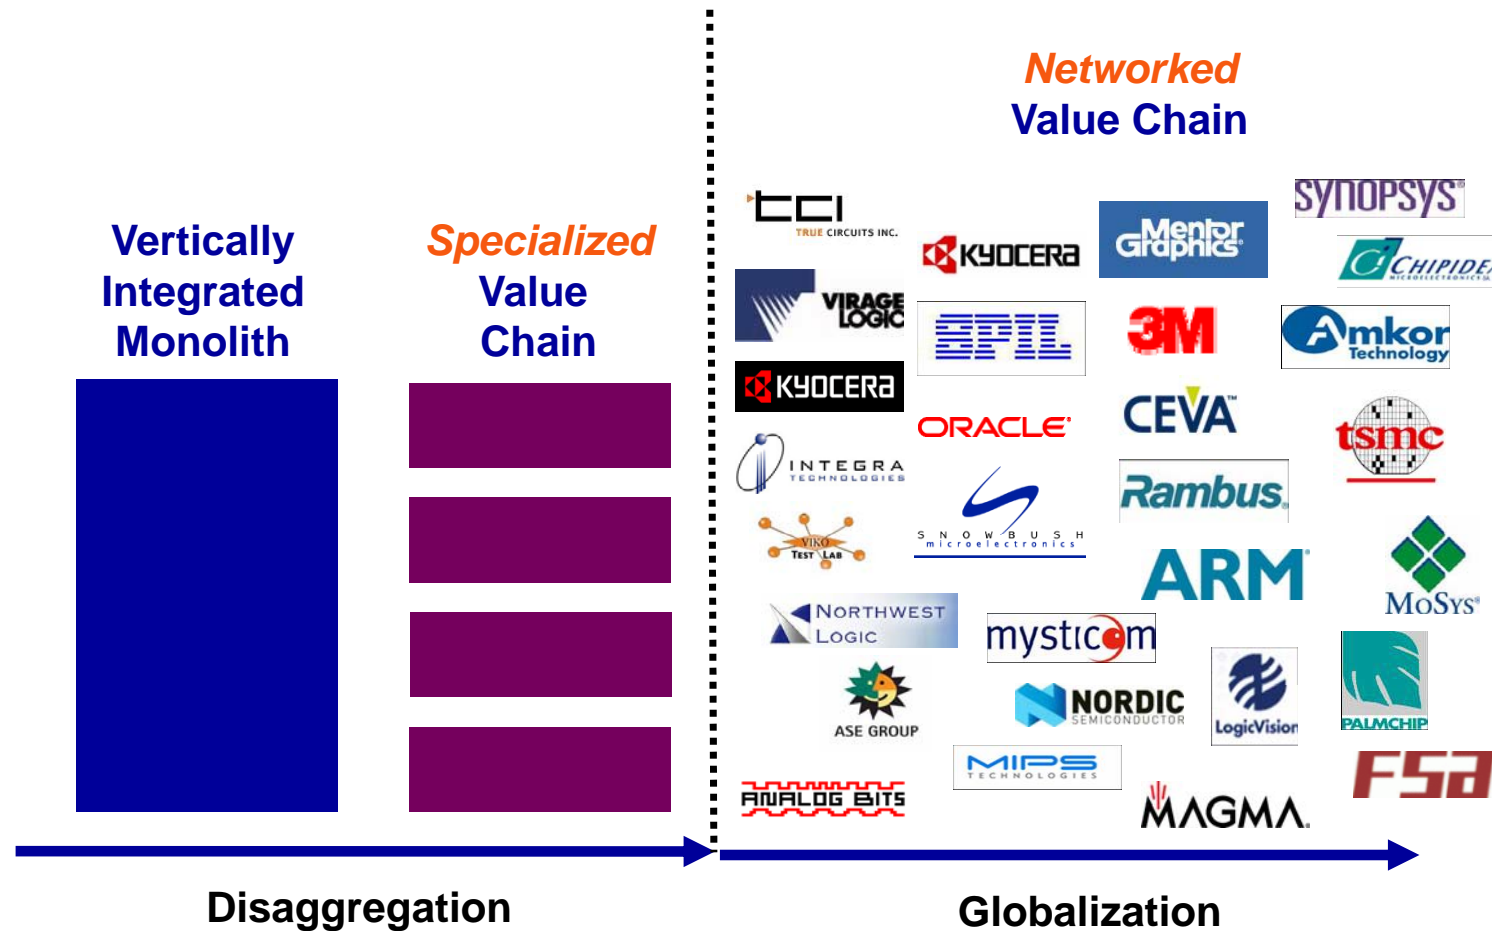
Vertically Integrated Monolith

Specialized Value Chain

Networked Value Chain

TCI TRUE CIRCUITS INC.

KYOCERA

Mentor Graphics

SYNOPSYS

CHIPIDEA

VIRAGE LOGIC

SPIL

3M

Amkor Technology

KYOCERA

ORACLE

CEVA

tsmc

INTEGRA TECHNOLOGIES

SNOWBUSH microelectronics

Rambus

VIKO TEST LAB

ARM

MoSys

NORTHWEST LOGIC

mysticom

ASE GROUP

NORDIC SEMICONDUCTOR

LogicVision

PALMCHIP

MIPS TECHNOLOGIES

ANALOG BITS

MAGMA

FSA

Disaggregation

Globalization